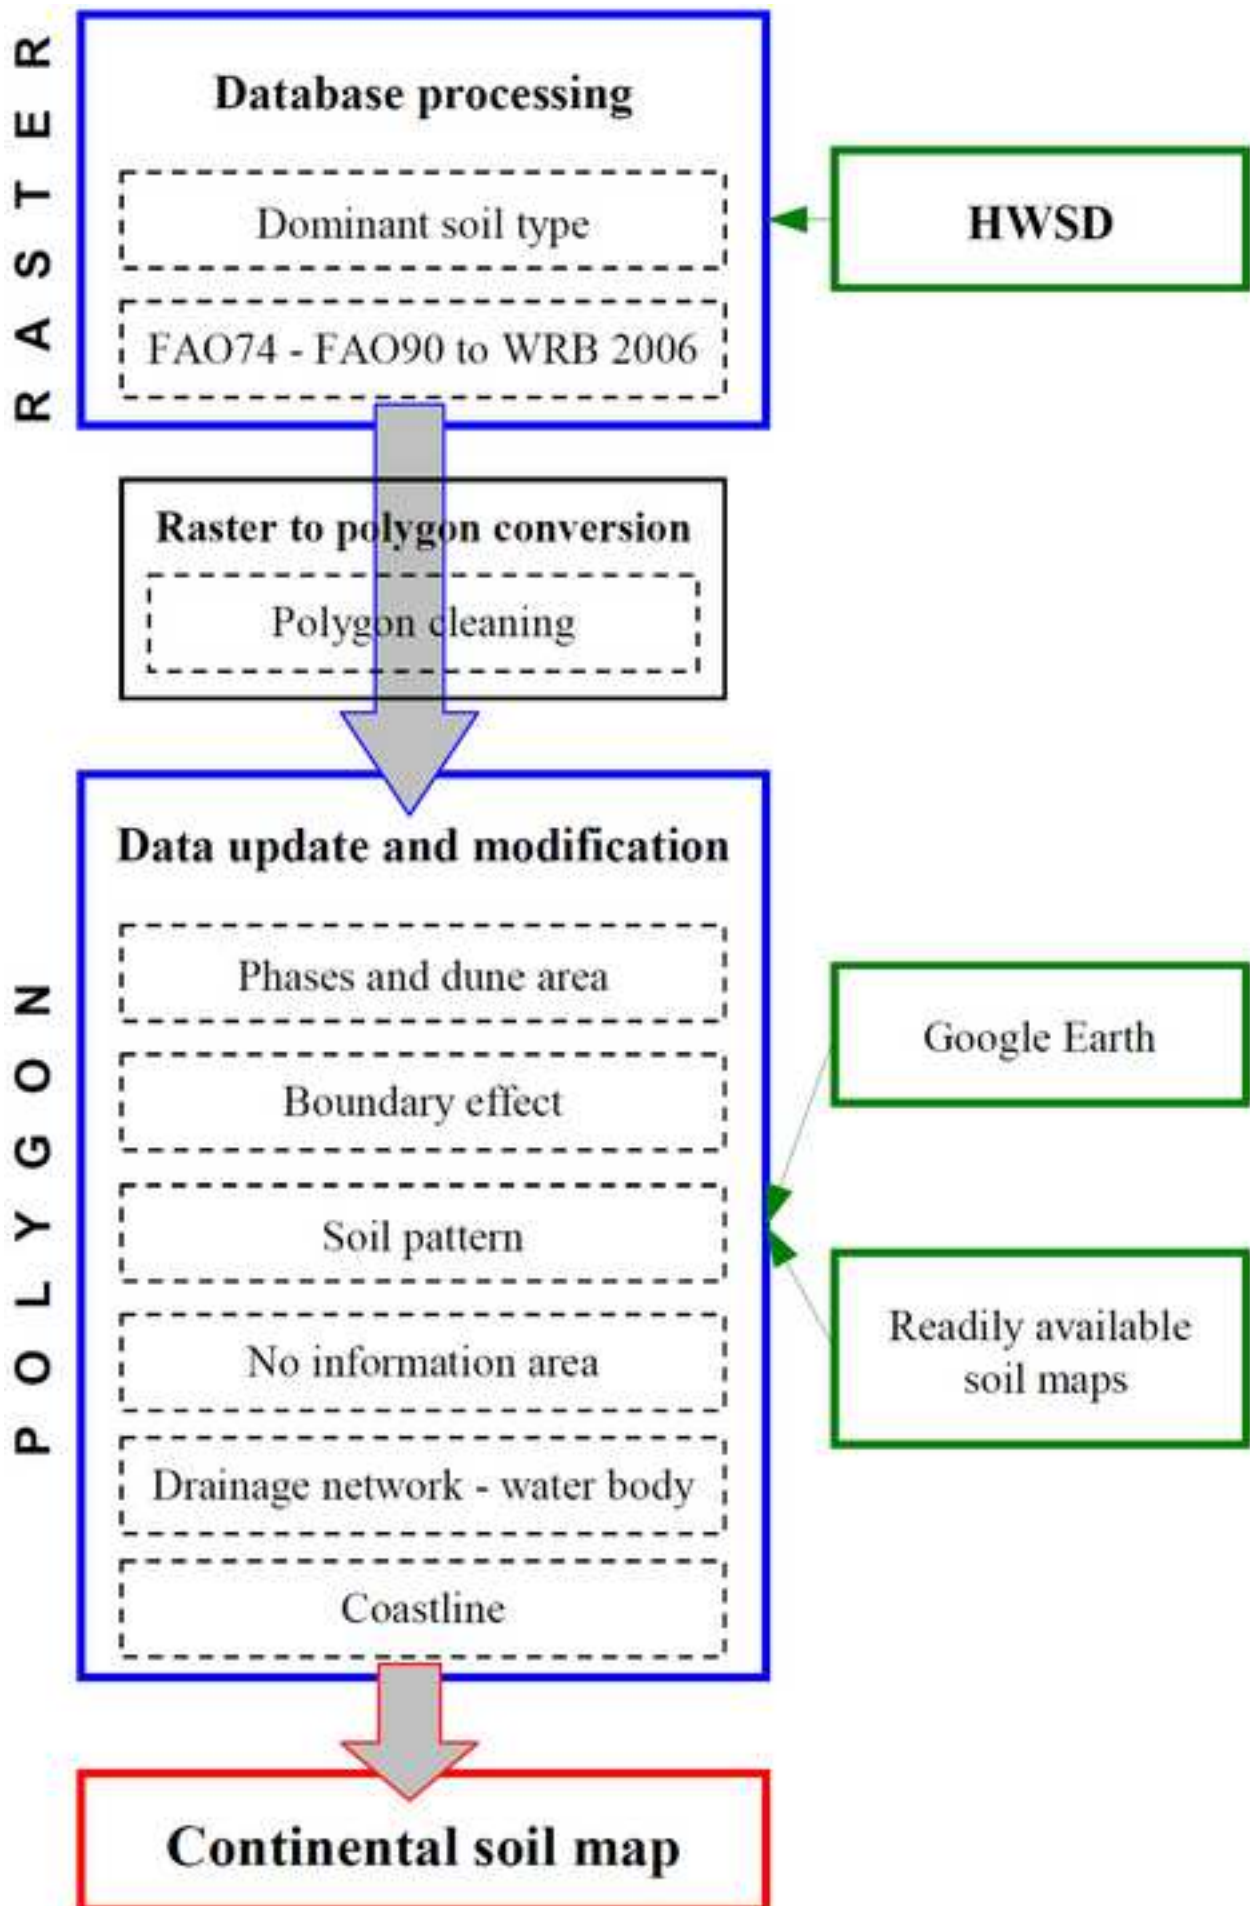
RASTER

Database processing

Dominant soil type

FAO74 - FAO90 to WRB 2006

HWSD

Raster to polygon conversion

Polygon cleaning

POLYGON

Data update and modification

Phases and dune area

Boundary effect

Soil pattern

No information area

Drainage network - water body

Coastline

Google Earth

Readily available soil maps

Continental soil map